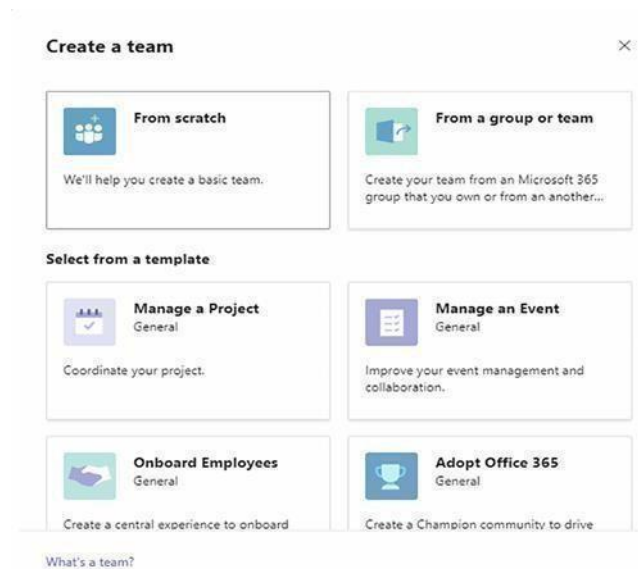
Create a team

×

From scratch

We'll help you create a basic team.

From a group or team

Create your team from an Microsoft 365 group that you own or from an another...

Select from a template

Manage a Project
General

Coordinate your project.

Manage an Event
General

Improve your event management and collaboration.

Onboard Employees
General

Create a central experience to onboard

Adopt Office 365
General

Create a Champion community to drive

What's a team?